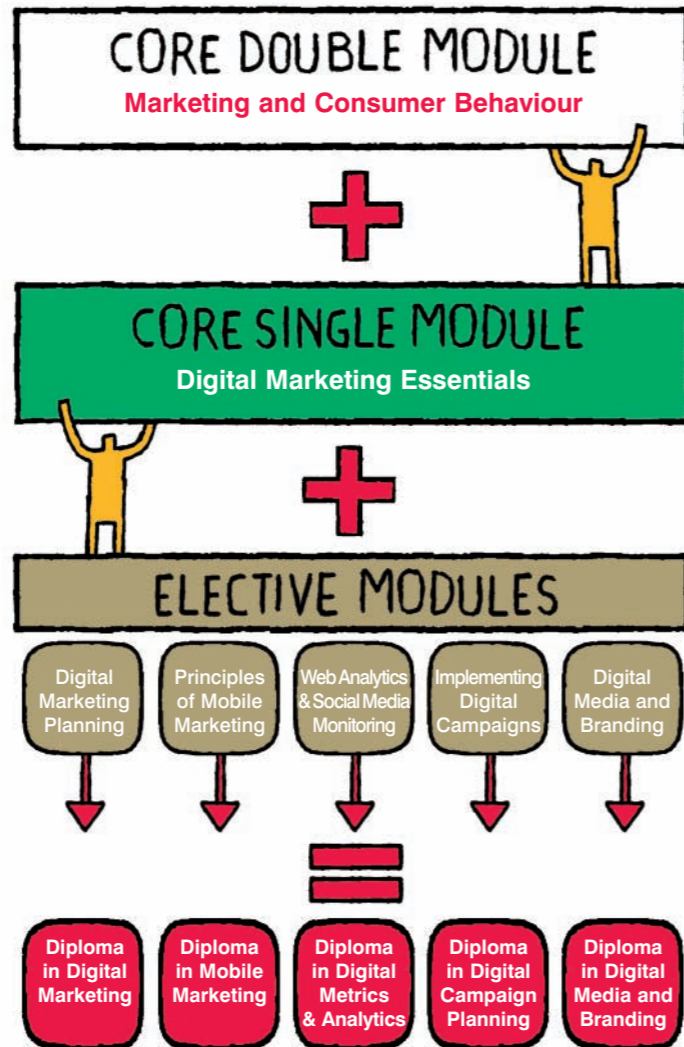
CORE DOUBLE MODULE
Marketing and Consumer Behaviour

CORE SINGLE MODULE
Digital Marketing Essentials

ELECTIVE MODULES

Digital Marketing Planning

Principles of Mobile Marketing

Web Analytics & Social Media Monitoring

Implementing Digital Campaigns

Digital Media and Branding

Diploma in Digital Marketing

Diploma in Mobile Marketing

Diploma in Digital Metrics & Analytics

Diploma in Digital Campaign Planning

Diploma in Digital Media and Branding